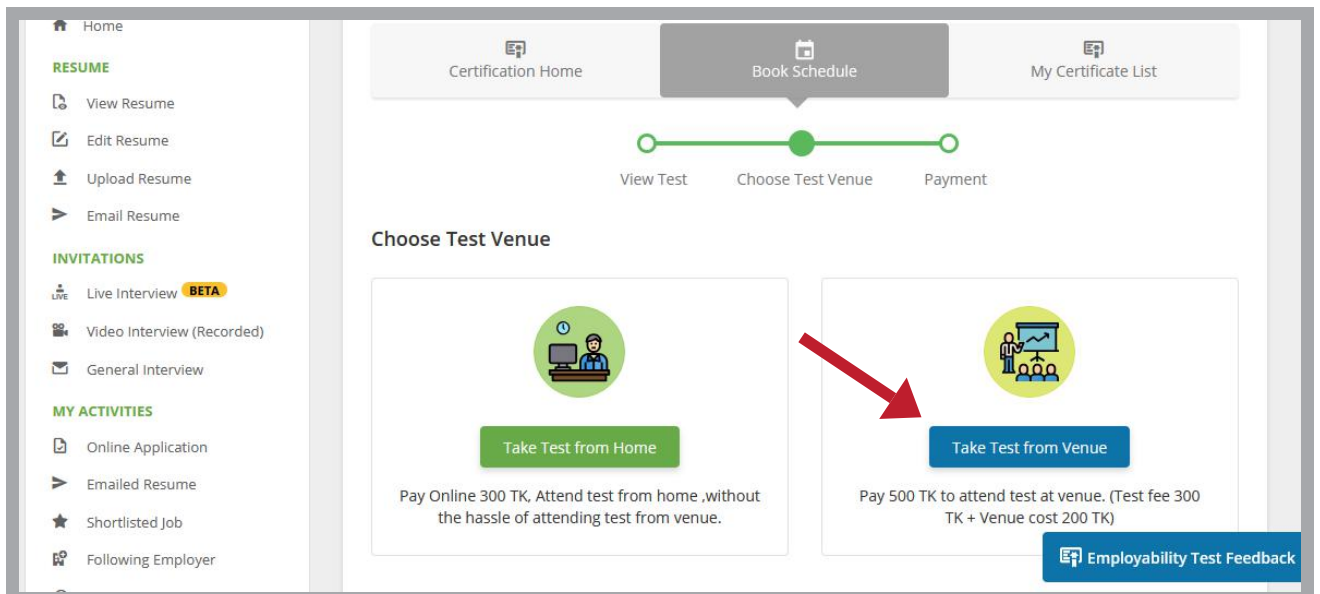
Home

RESUME

View Resume

Edit Resume

Upload Resume

Email Resume

INVITATIONS

LIVE Live Interview BETA

Video Interview (Recorded)

General Interview

MY ACTIVITIES

Online Application

Emailed Resume

Shortlisted Job

Following Employer

Certification Home

Book Schedule

My Certificate List

View Test

Choose Test Venue

Payment

Choose Test Venue

Take Test from Home

Pay Online 300 TK, Attend test from home ,without the hassle of attending test from venue.

Take Test from Venue

Pay 500 TK to attend test at venue. (Test fee 300 TK + Venue cost 200 TK)

Employability Test Feedback